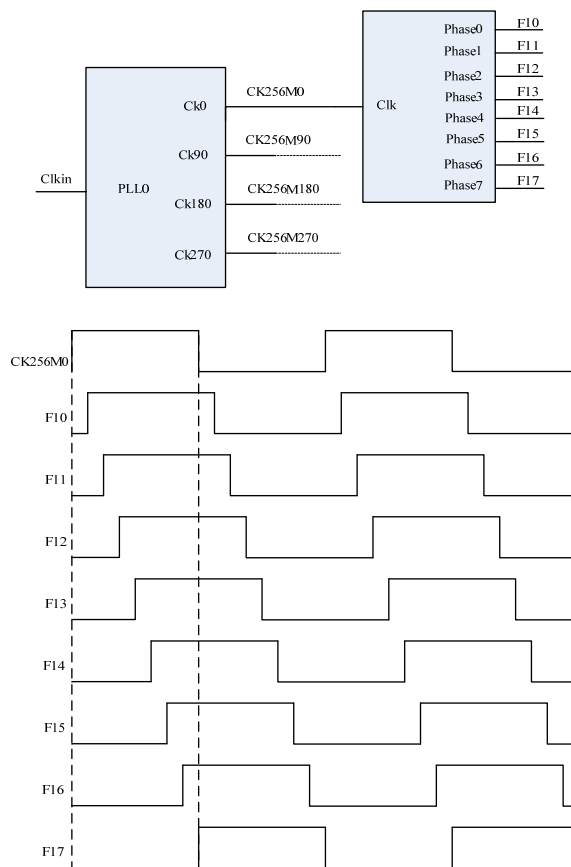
Phase0
F10
Phase1
F11
Phase2
F12
Phase3
F13
Phase4
F14
Phase5
F15
Phase6
F16
Phase7
F17
Clk
CK256M0
Ck0
CK256M90
Ck90
Clkin
PLL0
CK256M180
Ck180
CK256M270
Ck270

CK256M0
F10
F11
F12
F13
F14
F15
F16
F17